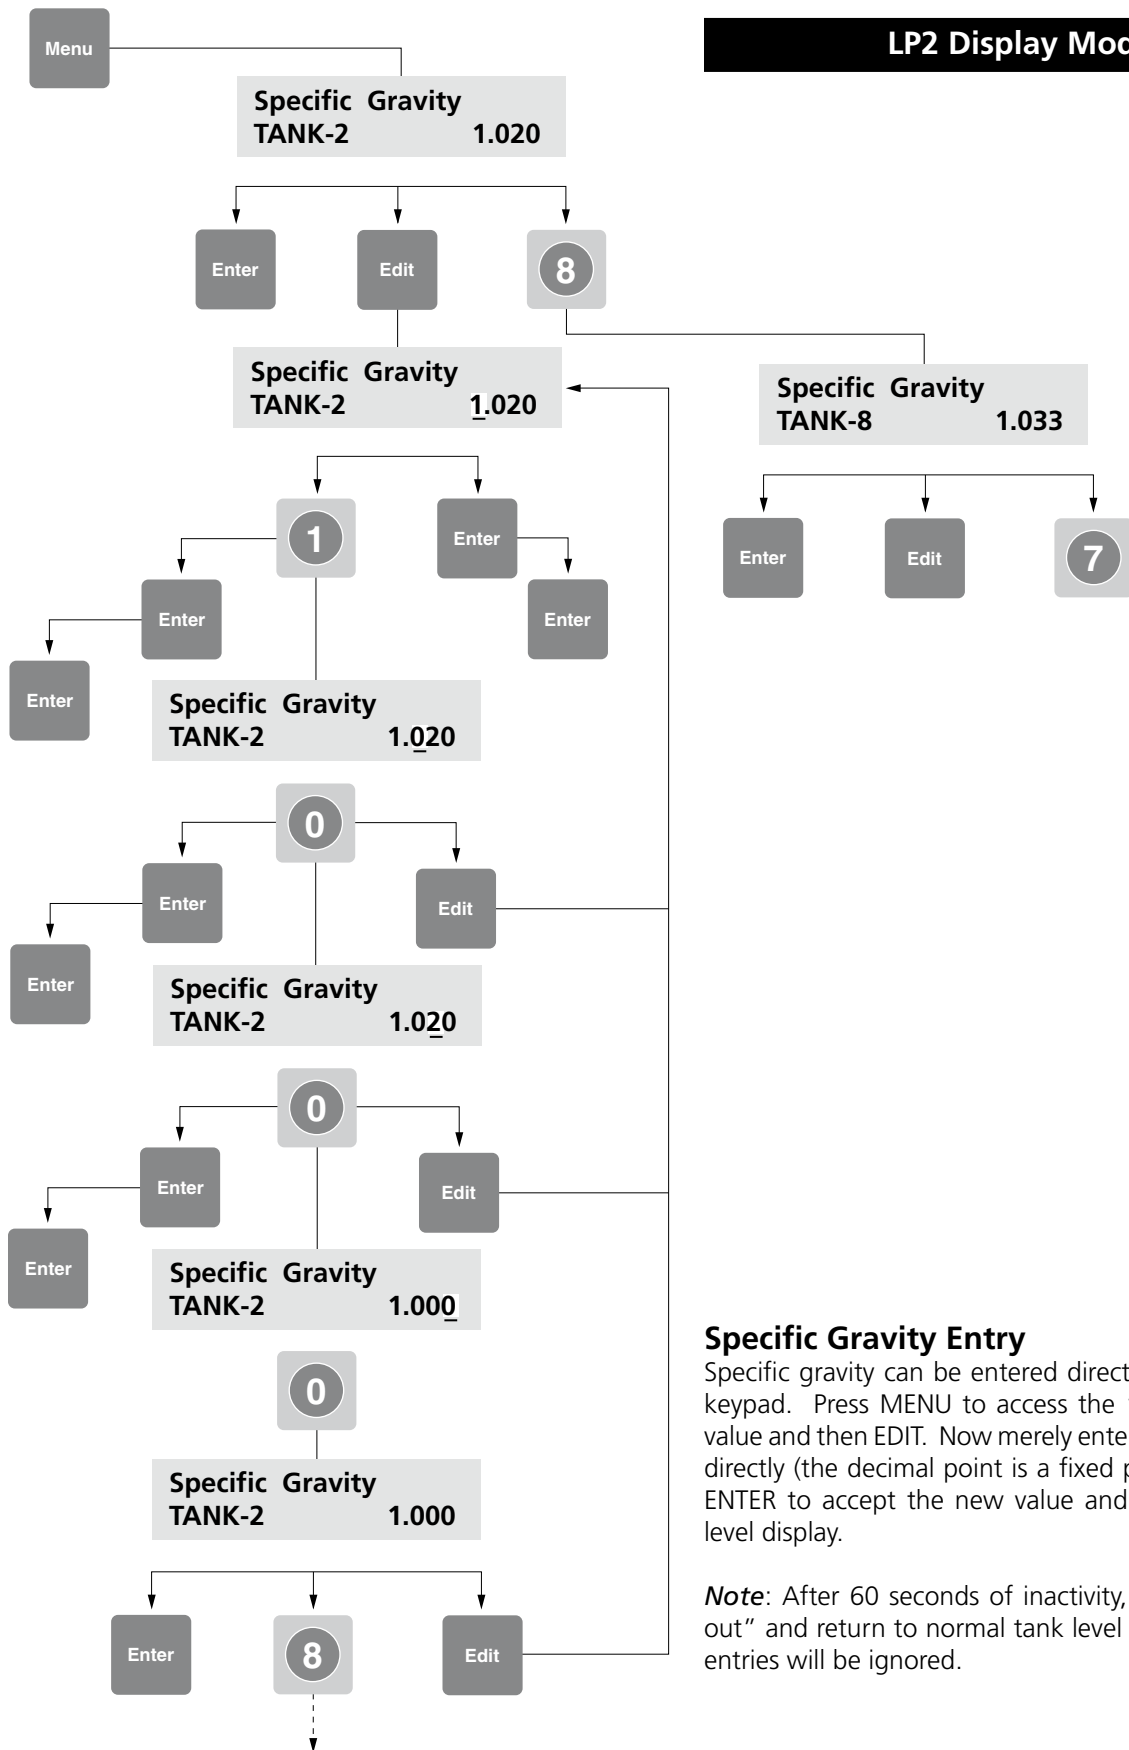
LP2 Display Moc

Menu

Specific Gravity
TANK-2 1.020

Enter

Edit

8

Specific Gravity
TANK-2 1.020

Specific Gravity
TANK-8 1.033

1

Enter

Enter

Enter

Enter

Edit

7

Specific Gravity
TANK-2 1.020

0

Enter

Edit

Enter

Specific Gravity
TANK-2 1.020

0

Enter

Edit

Enter

Specific Gravity
TANK-2 1.000

0

Specific Gravity
TANK-2 1.000

Enter

8

Edit

Specific Gravity Entry

Specific gravity can be entered direct keypad. Press MENU to access the value and then EDIT. Now merely ente directly (the decimal point is a fixed p ENTER to accept the new value and level display.

*Note*: After 60 seconds of inactivity, out" and return to normal tank level entries will be ignored.